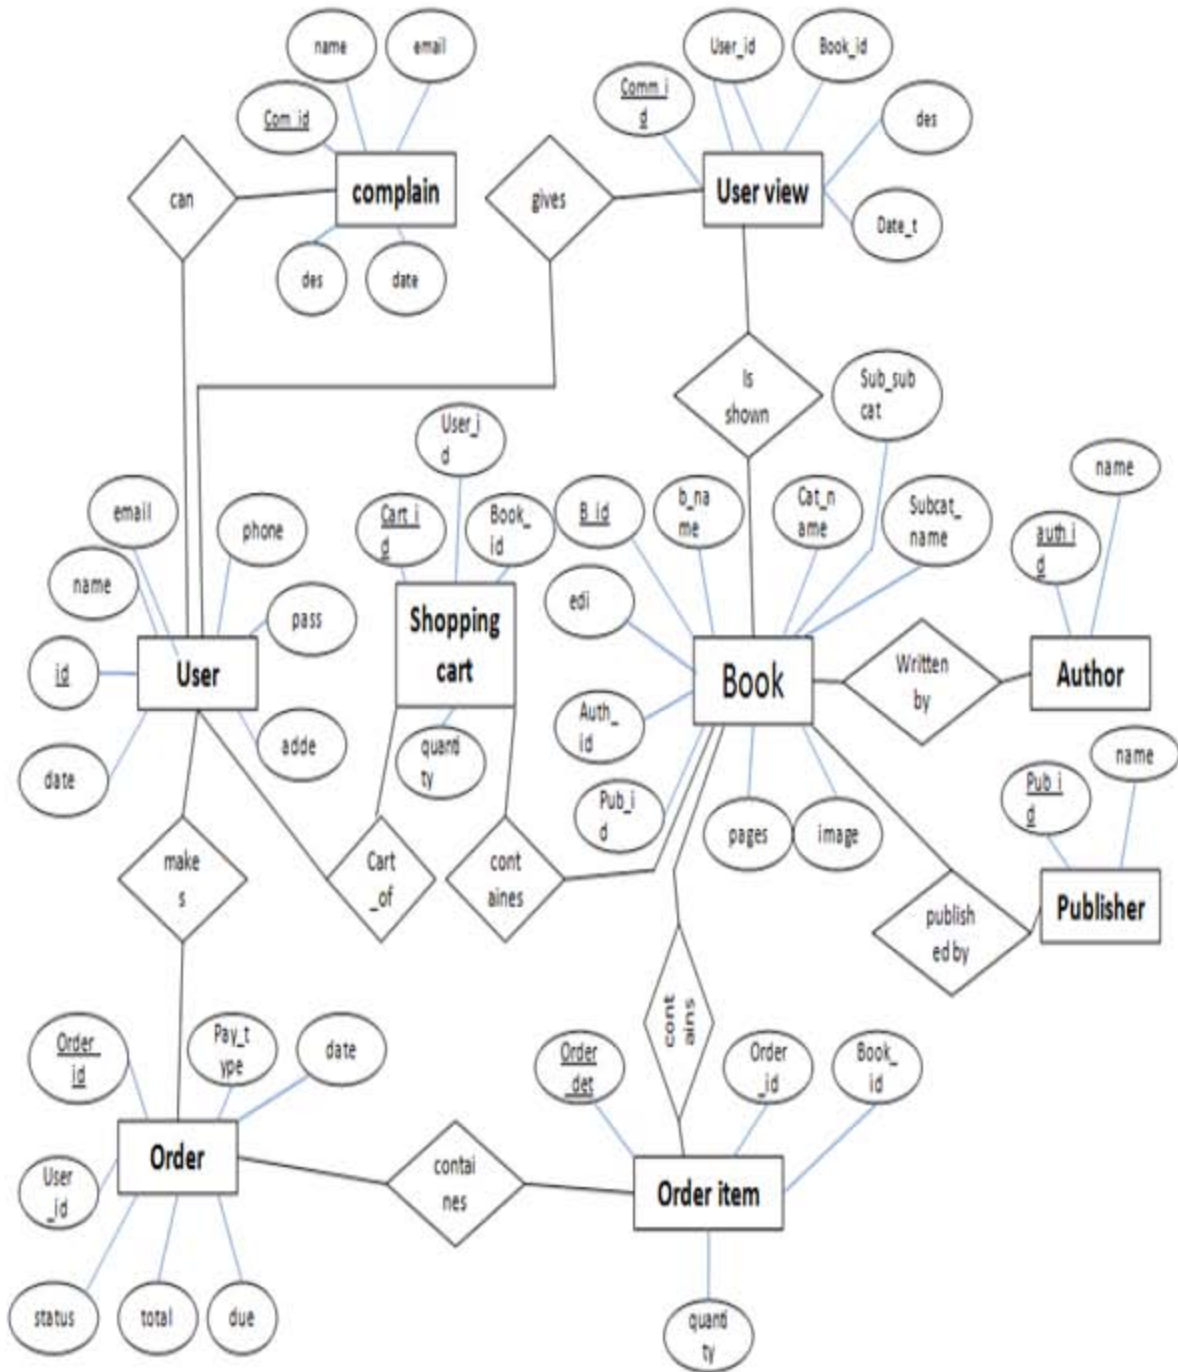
name
email
Com_id
complain
des
date
can
User_id
Book_id
Comm_id
des
User view
Date_t
gives
Is shown
Sub_sub cat
User_id
Cart_id
Book_id
Shopping cart
quantity
B_id
b_name
Cat_name
Subcat_name
edi
Book
Auth_id
Pub_id
pages
image
name
auth_id
Author
Written by
name
Pub_id
Publisher
published by
email
phone
name
pass
id
User
adde
date
makes
Cart_of
containes
contains
Order_id
Pay_type
date
Order
User_id
status
total
due
containes
Order_det
Order_id
Book_id
Order item
quantity